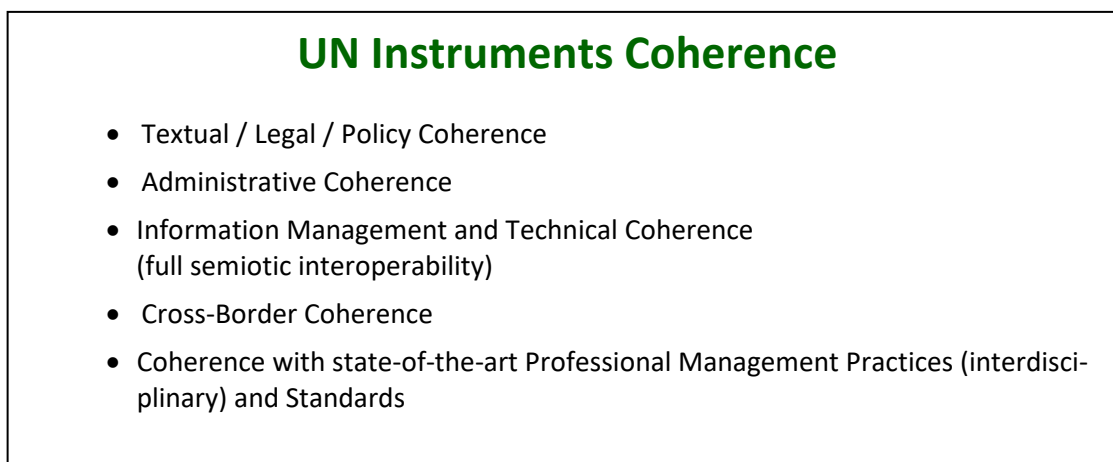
UN Instruments Coherence

- Textual / Legal / Policy Coherence
- Administrative Coherence
- Information Management and Technical Coherence (full semiotic interoperability)
- Cross-Border Coherence
- Coherence with state-of-the-art Professional Management Practices (interdisciplinary) and Standards